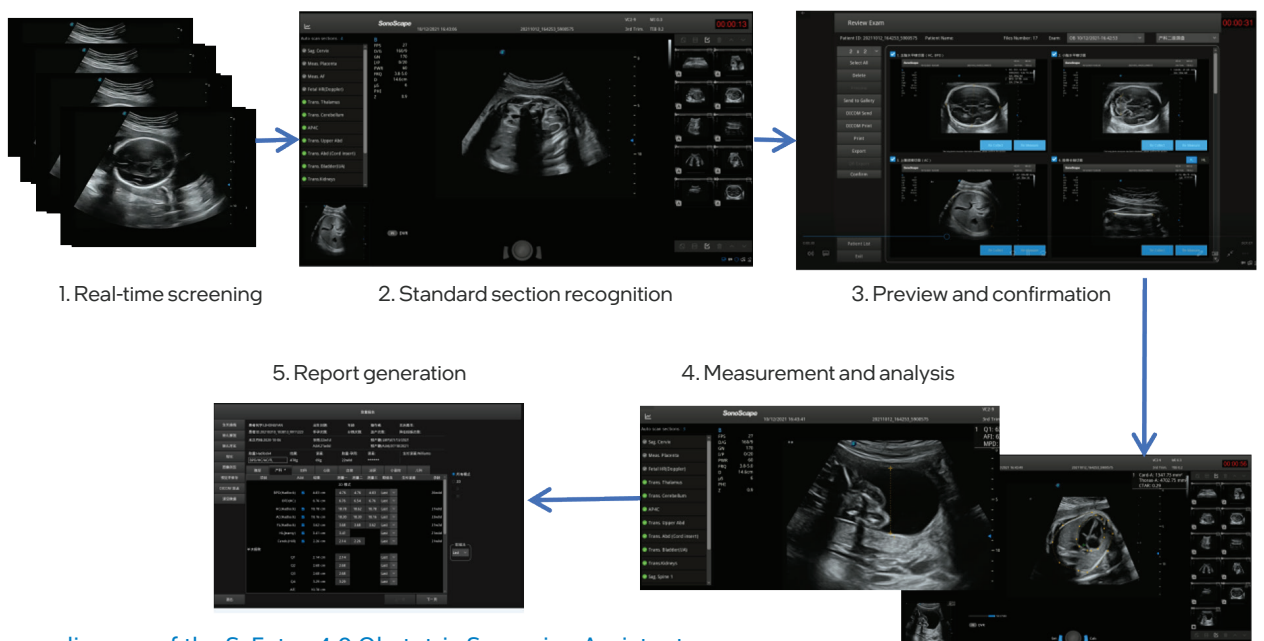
1. Real-time screening

SonoScape

Auto scan sections

Sag. Cervix

Meas. Placenta

Meas. AF

Fetal HR(Doppler)

Trans. Thalamus

Trans. Cerebellum

APAC

Trans. Upper Abd

Trans. Abd (Cord insert)

Trans. Bladder(UA)

Trans. Kidneys

2. Standard section recognition

Review Exam

Select All

Delete

Send to Gallery

DICOM Send

DICOM Print

Print

Export

Confirm

Patient List

Exit

3. Preview and confirmation

5. Report generation

4. Measurement and analysis

SonoScape

Auto scan sections

Sag. Cervix

Meas. Placenta

Meas. AF

Fetal HR(Doppler)

Trans. Thalamus

Trans. Cerebellum

APAC

Trans. Upper Abd

Trans. Abd (Cord insert)

Trans. Bladder(UA)

Trans. Kidneys

Sag. Spine 1

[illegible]diagram of the S-Fetus 4.0 Obstetric Screening Assistant